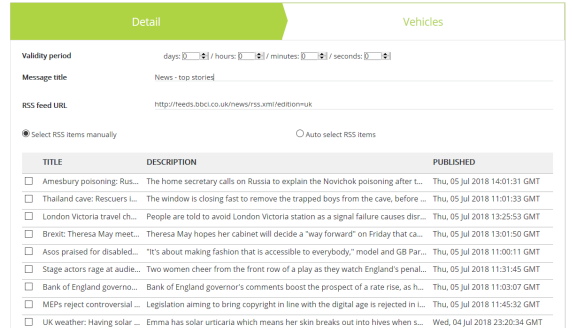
Detail

Vehicles

Validity period

days: 0 / hours: 0 / minutes: 0 / seconds: 0

Message title

News - top stories

RSS feed URL

http://feeds.bbci.co.uk/news/rss.xml?edition=uk

Select RSS items manually

Auto select RSS items

| | TITLE | DESCRIPTION | PUBLISHED |
|---|---|---|---|
| | Amesbury poisoning: Rus... | The home secretary calls on Russia to explain the Novichok poisoning after t... | Thu, 05 Jul 2018 14:01:31 GMT |
| | Thailand cave: Rescuers i... | The window is closing fast to remove the trapped boys from the cave, before... | Thu, 05 Jul 2018 11:01:33 GMT |
| | London Victoria travel ch... | People are told to avoid London Victoria station as a signal failure causes disr... | Thu, 05 Jul 2018 13:25:53 GMT |
| | Brexit: Theresa May meet... | Theresa May hopes her cabinet will decide a "way forward" on Friday that ca... | Thu, 05 Jul 2018 13:01:50 GMT |
| | Asos praised for disabled... | "It's about making fashion that is accessible to everybody," model and GB Par... | Thu, 05 Jul 2018 11:00:11 GMT |
| | Stage actors rage at audie... | Two women cheer from the front row of a play as they watch England's penal... | Thu, 05 Jul 2018 11:31:45 GMT |
| | Bank of England governo... | Bank of England governor's comments boost the prospect of a rate rise, as h... | Thu, 05 Jul 2018 11:03:07 GMT |
| | MEPs reject controversial ... | Legislation aiming to bring copyright in line with the digital age is rejected in ... | Thu, 05 Jul 2018 11:45:32 GMT |
| | UK weather: Having solar ... | Emma has solar urticaria which means her skin breaks out into hives when s... | Wed, 04 Jul 2018 23:20:34 GMT |